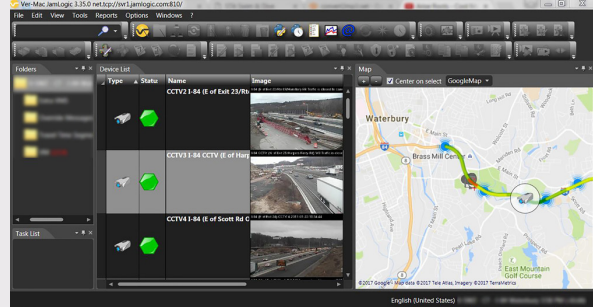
Ver-Mac JamLogic 3.35.0 net.tcp://svr1.jamlogic.com:810/

File Edit View Tools Reports Options Windows ?

Folders

Task List

Device List

| Type | Status | Name | Image |
|---|---|---|---|
| | | CCTV2 I-84 (E of Exit 23/Rt | |
| | | CCTV3 I-84 CCTV (E of Harp | |
| | | CCTV4 I-84 (E of Scott Rd C | |

Map

Center on select GoogleMap

Waterbury

Brass Mill Cen

East Mountain Golf Course

©2017 Google - Map data ©2017 Tele Atlas, Imagery ©2017 TerraMetrics

English (United States)